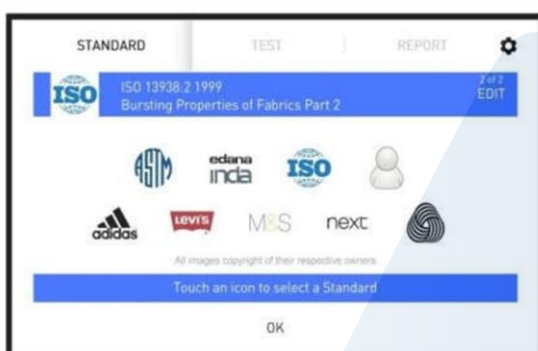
STANDARD

TEST

REPORT

ISO

ISO 13938:2 1999
Bursting Properties of Fabrics Part 2

2 of 2
EDIT

ASTM

edana
inda

ISO

adidas

Levi's

M&S

next

All images copyright of their respective owners

Touch an icon to select a Standard

OK